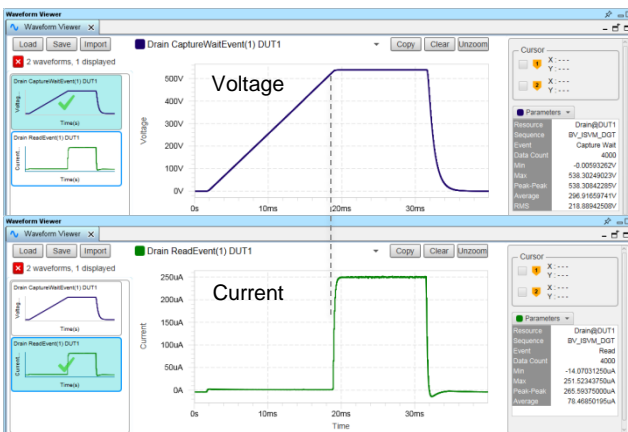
Waveform Viewer
Waveform Viewer ×
Load Save Import
Drain CaptureWaitEvent(1) DUT1
Copy Clear Unzoom
2 waveforms, 1 displayed
Drain CaptureWaitEvent(1) DUT1
Voltag...
Time(s)
Drain ReadEvent(1) DUT1
Current...
Time(s)
Voltage
Voltage
500V
400V
300V
200V
100V
0V
0s
10ms
20ms
30ms
Cursor
X : - - -
Y : - - -
X : - - -
Y : - - -
Parameters

| Resource | Drain@DUT1 |
|---|---|
| Sequence | BV_ISVM_DGT |
| Event | Capture Wait |
| Data Count | 4000 |
| Min | -0.00593262V |
| Max | 538.30249023V |
| Peak-Peak | 538.30842285V |
| Average | 296.91659741V |
| RMS | 218.88942508V |

Waveform Viewer
Waveform Viewer ×
Load Save Import
Drain ReadEvent(1) DUT1
Copy Clear Unzoom
2 waveforms, 1 displayed
Drain CaptureWaitEvent(1) DUT1
Voltag...
Time(s)
Drain ReadEvent(1) DUT1
Current...
Time(s)
Current
Current
250uA
200uA
150uA
100uA
50uA
0A
0s
10ms
20ms
30ms
Time
Cursor
X : - - -
Y : - - -
X : - - -
Y : - - -
Parameters

| Resource | Drain@DUT1 |
|---|---|
| Sequence | BV_ISVM_DGT |
| Event | Read |
| Data Count | 4000 |
| Min | -14.07031250uA |
| Max | 251.52343750uA |
| Peak-Peak | 265.59375000uA |
| Average | 78.46850195uA |